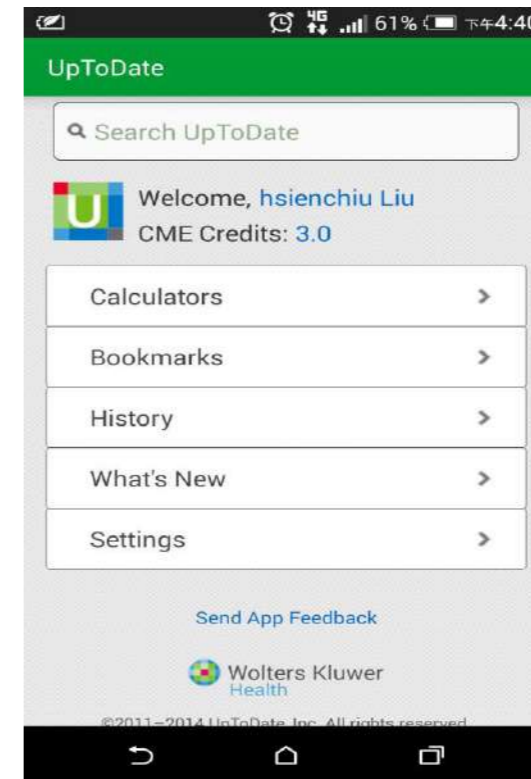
4G 61% 下午4:40

UpToDate

Search UpToDate

U

Welcome, hsienchiu Liu

CME Credits: 3.0

Calculators >

Bookmarks >

History >

What's New >

Settings >

Send App Feedback

Wolters Kluwer Health

©2011–2014 UpToDate, Inc. All rights reserved.